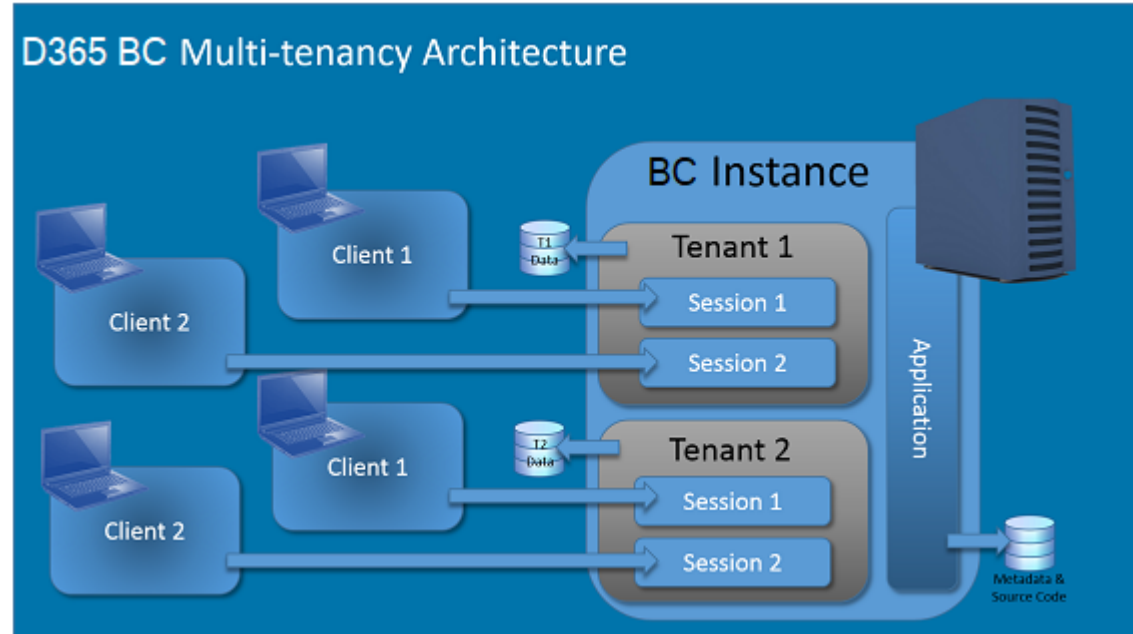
D365 BC Multi-tenancy Architecture

BC Instance

Client 1

Client 2

T1 Data

Tenant 1

Session 1

Session 2

Application

Client 1

Client 2

T2 Data

Tenant 2

Session 1

Session 2

Metadata & Source Code